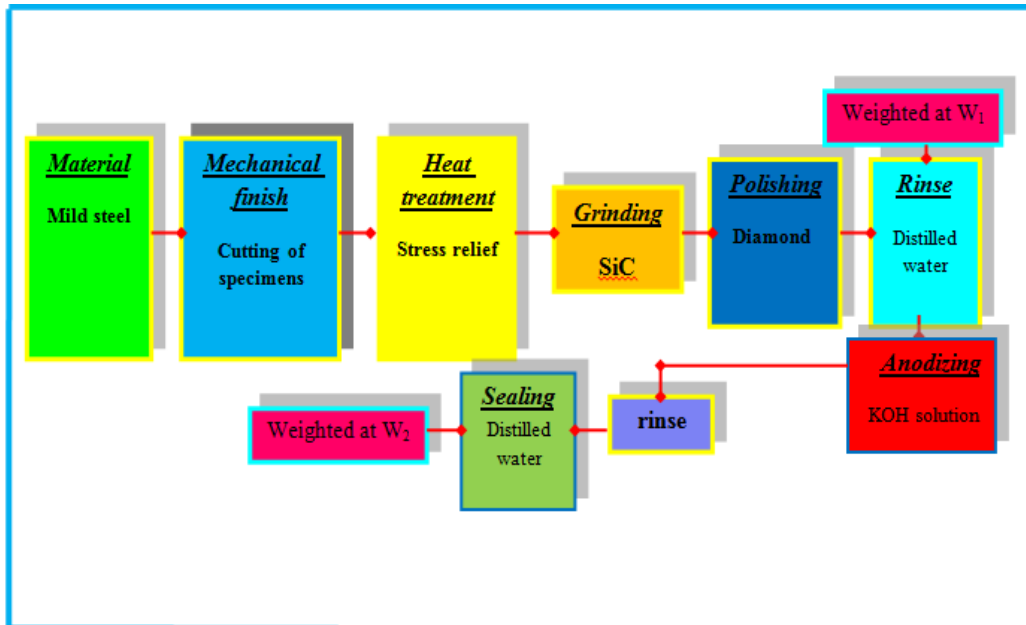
Material
Mild steel

Mechanical finish
Cutting of specimens

Heat treatment
Stress relief

Grinding
SiC

Polishing
Diamond

Weighted at $W_1$

Rinse
Distilled water

Anodizing
KOH solution

rinse

Sealing
Distilled water

Weighted at $W_2$